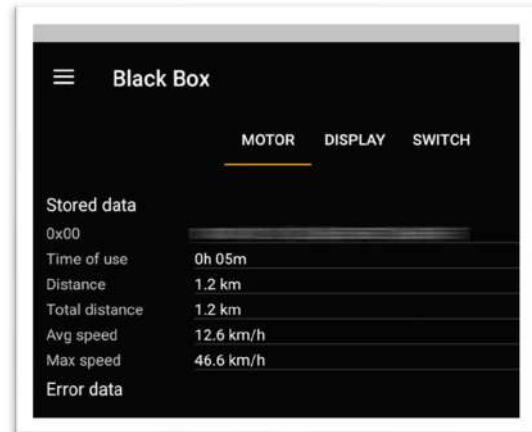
Black Box

MOTOR DISPLAY SWITCH

Stored data

| | |
|---|---|
| 0x00 | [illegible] |
| Time of use | 0h 05m |
| Distance | 1.2 km |
| Total distance | 1.2 km |
| Avg speed | 12.6 km/h |
| Max speed | 46.6 km/h |

Error data